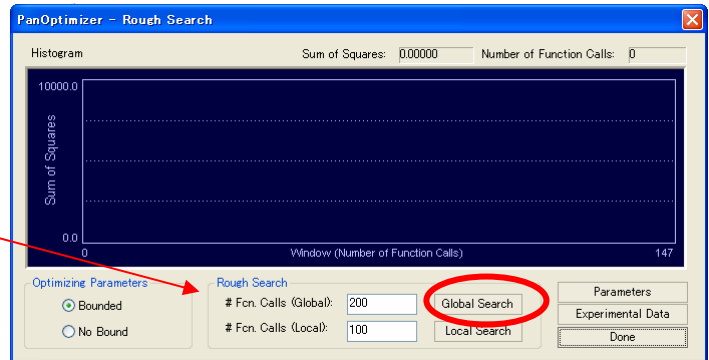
PanOptimizer - Rough Search

Histogram

Sum of Squares: 0.00000

Number of Function Calls: 0

10000.0

Sum of Squares

0.0

0

Window (Number of Function Calls)

147

Optimizing Parameters

Bounded

No Bound

Rough Search

# Fcn. Calls (Global): 200

# Fcn. Calls (Local): 100

Global Search

Local Search

Parameters

Experimental Data

Done